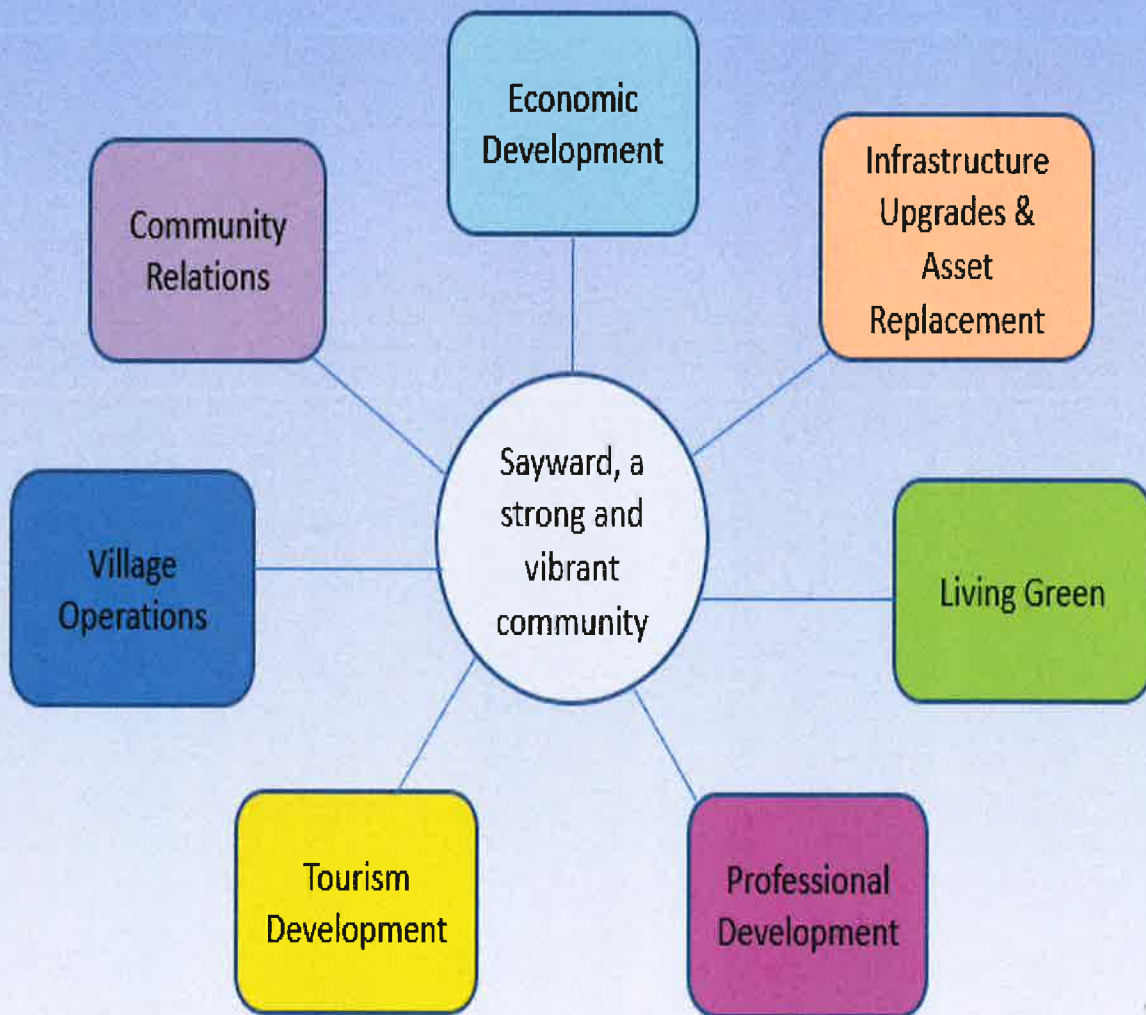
Economic Development

Community Relations

Infrastructure Upgrades & Asset Replacement

Sayward, a strong and vibrant community

Village Operations

Living Green

Tourism Development

Professional Development